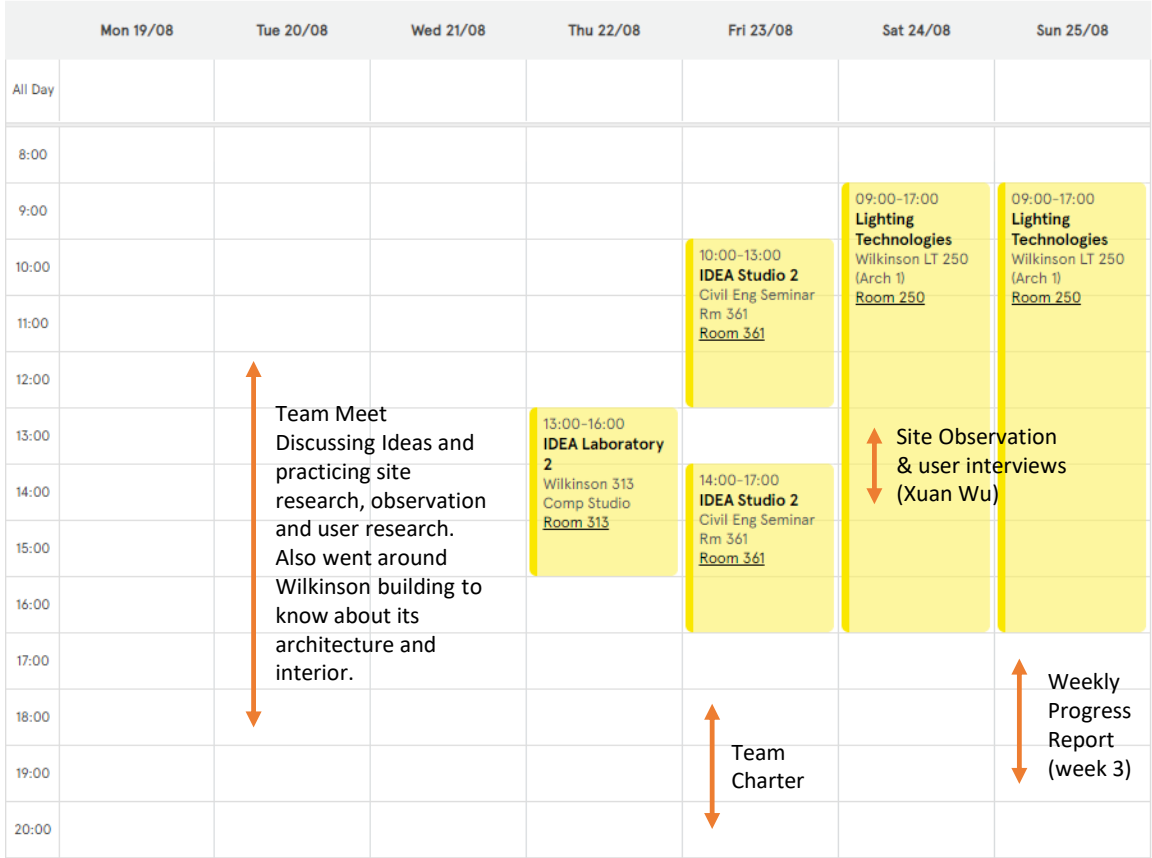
| | Mon 19/08 | Tue 20/08 | Wed 21/08 | Thu 22/08 | Fri 23/08 | Sat 24/08 | Sun 25/08 |
|---|---|---|---|---|---|---|---|
| All Day | | | | | | | |
| 8:00 | | | | | | | |
| 9:00 | | | | | | 09:00-17:00 Lighting Technologies Wilkinson LT 250 (Arch 1) Room 250 | 09:00-17:00 Lighting Technologies Wilkinson LT 250 (Arch 1) Room 250 |
| 10:00 | | | | | 10:00-13:00 IDEA Studio 2 Civil Eng Seminar Rm 361 Room 361 | | |
| 11:00 | | | | | | | |
| 12:00 | | | | | | | |
| 13:00 | | Team Meet Discussing Ideas and practicing site research, observation and user research. Also went around Wilkinson building to know about its architecture and interior. | | 13:00-16:00 IDEA Laboratory 2 Wilkinson 313 Comp Studio Room 313 | | Site Observation & user interviews (Xuan Wu) | |
| 14:00 | | | | | 14:00-17:00 IDEA Studio 2 Civil Eng Seminar Rm 361 Room 361 | | |
| 15:00 | | | | | | | |
| 16:00 | | | | | | | |
| 17:00 | | | | | | | Weekly Progress Report (week 3) |
| 18:00 | | | | | Team Charter | | |
| 19:00 | | | | | | | |
| 20:00 | | | | | | | |